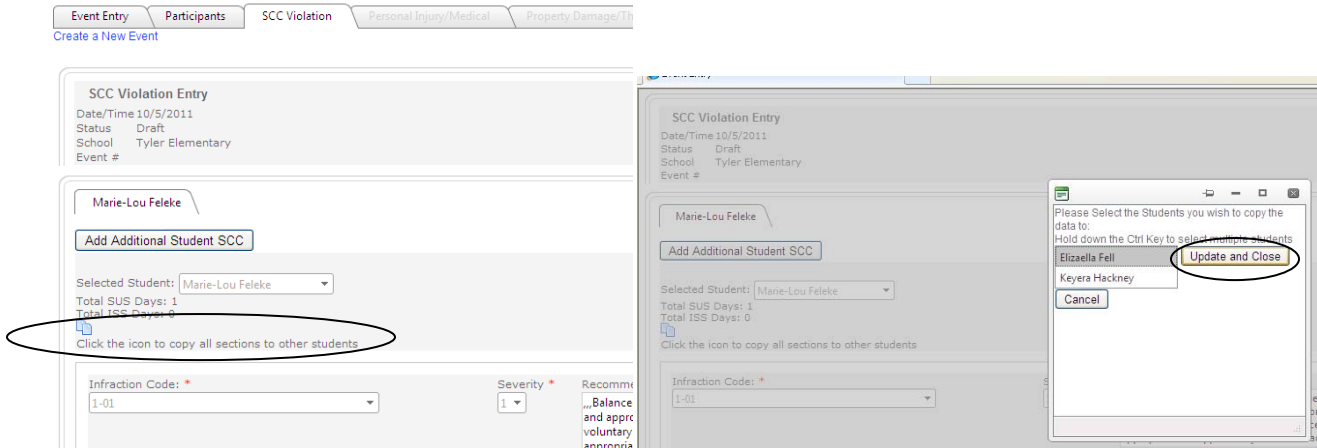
Event Entry | Participants | SCC Violation | Personal Injury/Medical | Property Damage/Th

Create a New Event

SCC Violation Entry
Date/Time 10/5/2011
Status Draft
School Tyler Elementary
Event #

Marie-Lou Feleke

Add Additional Student SCC

Selected Student: Marie-Lou Feleke
Total SUS Days: 1
Total ISS Days: 0
Click the icon to copy all sections to other students

Infraction Code: *
1-01
Severity *
1
Recomme
,,,Balance
and appro
voluntary
appropria

Event Entry

SCC Violation Entry
Date/Time 10/5/2011
Status Draft
School Tyler Elementary
Event #

Marie-Lou Feleke

Add Additional Student SCC

Selected Student: Marie-Lou Feleke
Total SUS Days: 1
Total ISS Days: 0
Click the icon to copy all sections to other students

Infraction Code: *
1-01

Please Select the Students you wish to copy the data to:
Hold down the Ctrl Key to select multiple students
Elizaella Fell
Keyera Hackney
Update and Close
Cancel